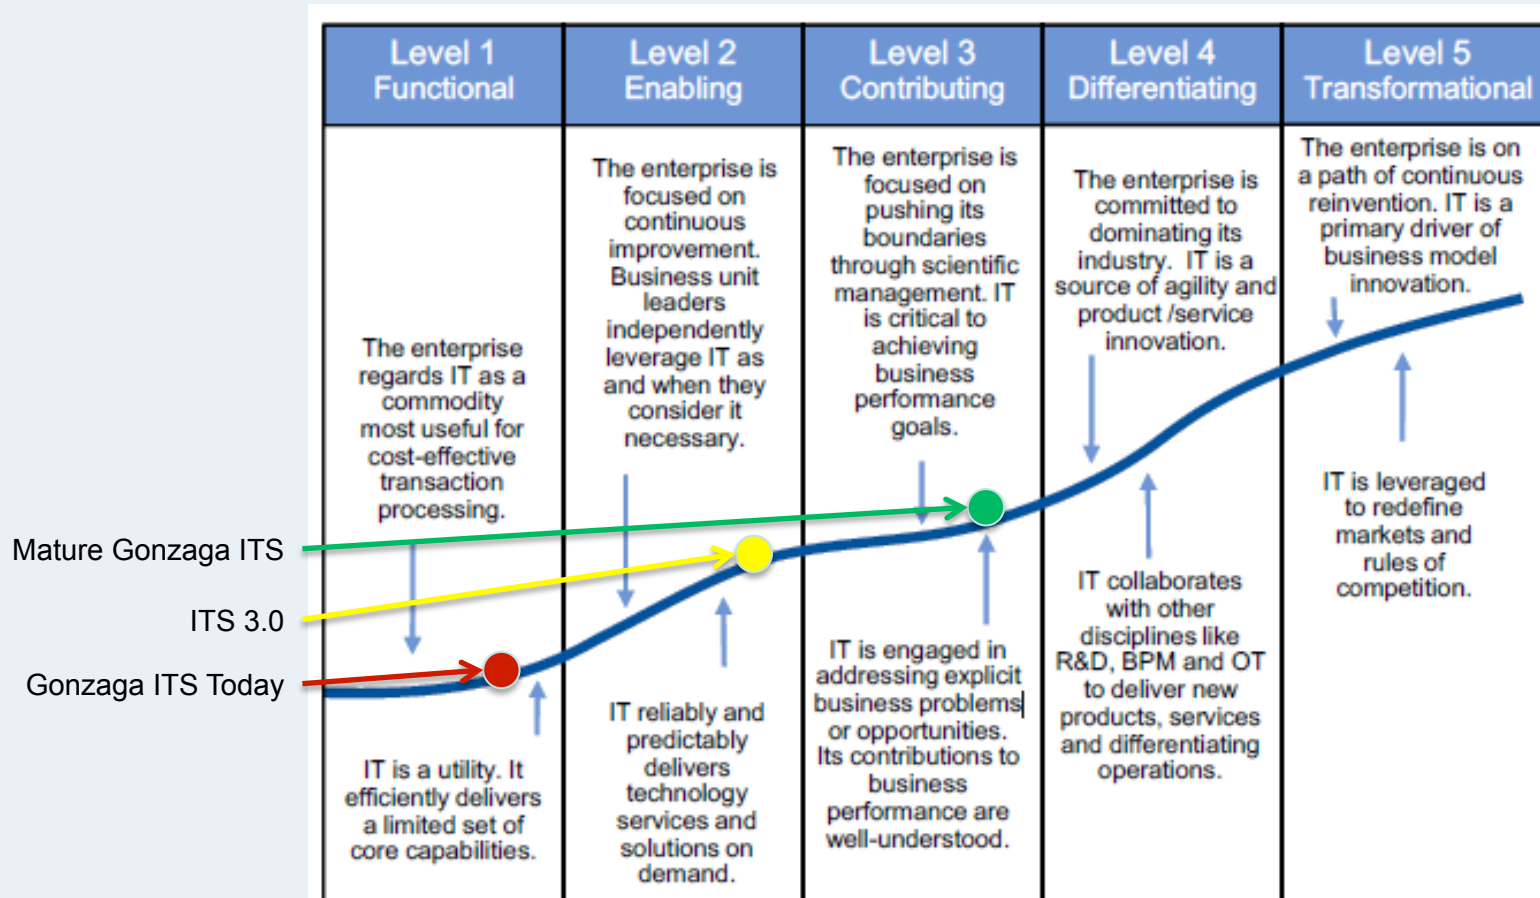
Level 1
Functional

The enterprise regards IT as a commodity most useful for cost-effective transaction processing.

IT is a utility. It efficiently delivers a limited set of core capabilities.

Level 2
Enabling

The enterprise is focused on continuous improvement. Business unit leaders independently leverage IT as and when they consider it necessary.

IT reliably and predictably delivers technology services and solutions on demand.

Level 3
Contributing

The enterprise is focused on pushing its boundaries through scientific management. IT is critical to achieving business performance goals.

IT is engaged in addressing explicit business problems or opportunities. Its contributions to business performance are well-understood.

Level 4
Differentiating

The enterprise is committed to dominating its industry. IT is a source of agility and product /service innovation.

IT collaborates with other disciplines like R&D, BPM and OT to deliver new products, services and differentiating operations.

Level 5
Transformational

The enterprise is on a path of continuous reinvention. IT is a primary driver of business model innovation.

IT is leveraged to redefine markets and rules of competition.

Mature Gonzaga ITS
ITS 3.0
Gonzaga ITS Today